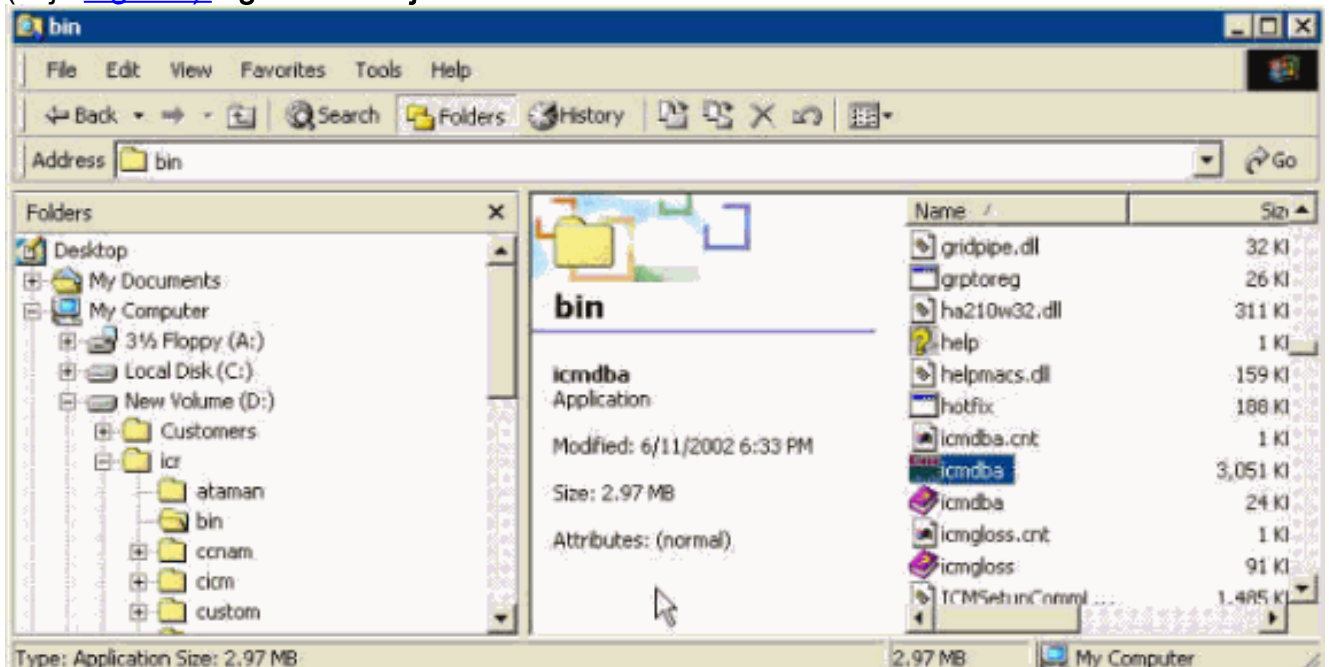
bin

File Edit View Favorites Tools Help

Back Search Folders History

Address bin

Go

Folders

Desktop
My Documents
My Computer
3½ Floppy (A:)
Local Disk (C:)
New Volume (D:)
Customers
icr
ataman
bin
ccnam
cicm
custom

bin

icmdba
Application

Modified: 6/11/2002 6:33 PM

Size: 2.97 MB

Attributes: (normal)

| Name | Siz |
|---|---|
| gridpipe.dll | 32 KI |
| grptoreg | 26 KI |
| ha210w32.dll | 311 KI |
| help | 1 KI |
| helpmacs.dll | 159 KI |
| hotfix | 188 KI |
| icmdba.cnt | 1 KI |
| icmdba | 3,051 KI |
| icmdba | 24 KI |
| icmgloss.cnt | 1 KI |
| icmgloss | 91 KI |
| ICMSetupComml... | 1,485 KI |

Type: Application Size: 2.97 MB

2.97 MB

My Computer